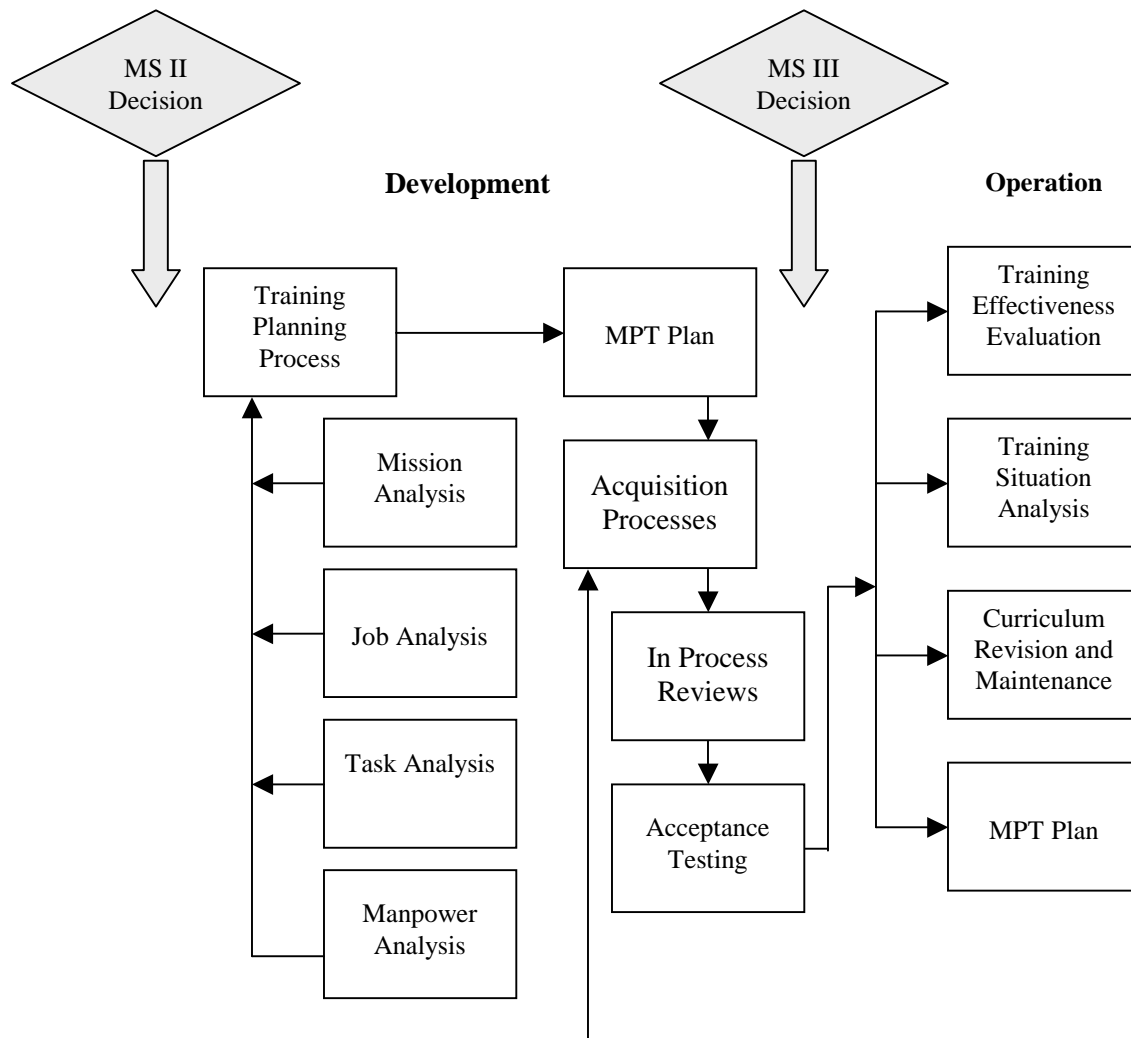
MS II Decision

MS III Decision

Development

Operation

Training Planning Process

MPT Plan

Mission Analysis

Acquisition Processes

Job Analysis

In Process Reviews

Task Analysis

Acceptance Testing

Manpower Analysis

Training Effectiveness Evaluation

Training Situation Analysis

Curriculum Revision and Maintenance

MPT Plan